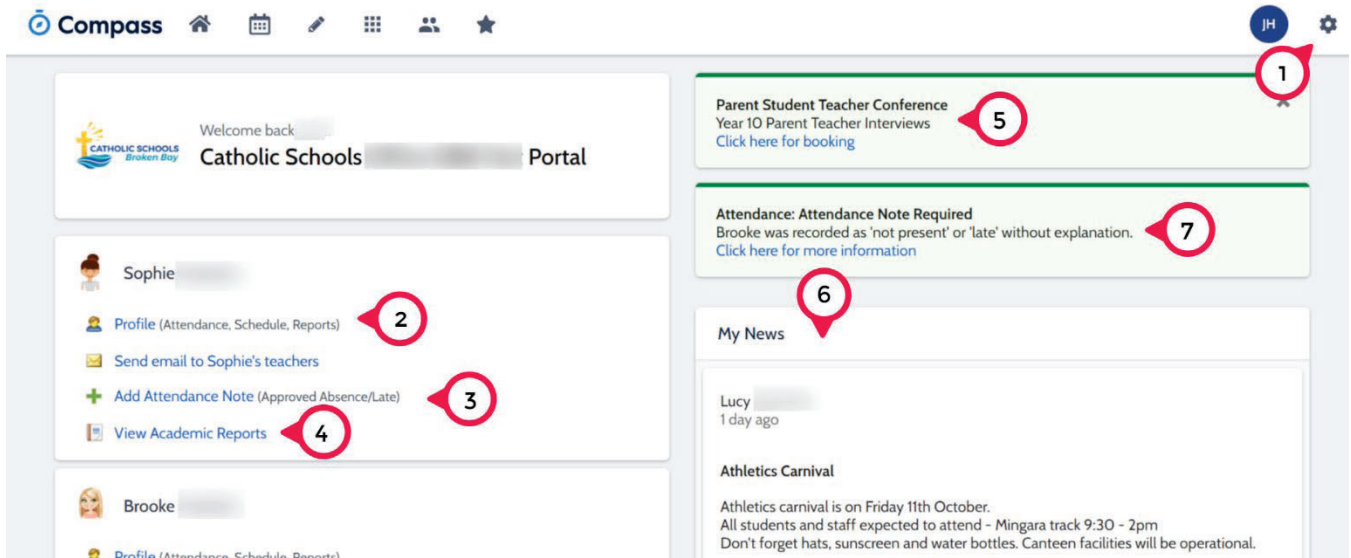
Compass

JH

1

Catholic Schools Broken Bay

Welcome back

Catholic Schools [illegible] Portal

Sophie

Profile (Attendance, Schedule, Reports) 2

Send email to Sophie's teachers

Add Attendance Note (Approved Absence/Late) 3

View Academic Reports 4

Brooke

Profile (Attendance, Schedule, Reports)

Parent Student Teacher Conference
Year 10 Parent Teacher Interviews
Click here for booking 5

Attendance: Attendance Note Required
Brooke was recorded as 'not present' or 'late' without explanation.
Click here for more information 7

6

My News

Lucy
1 day ago

Athletics Carnival

Athletics carnival is on Friday 11th October.
All students and staff expected to attend - Mingara track 9:30 - 2pm
Don't forget hats, sunscreen and water bottles. Canteen facilities will be operational.